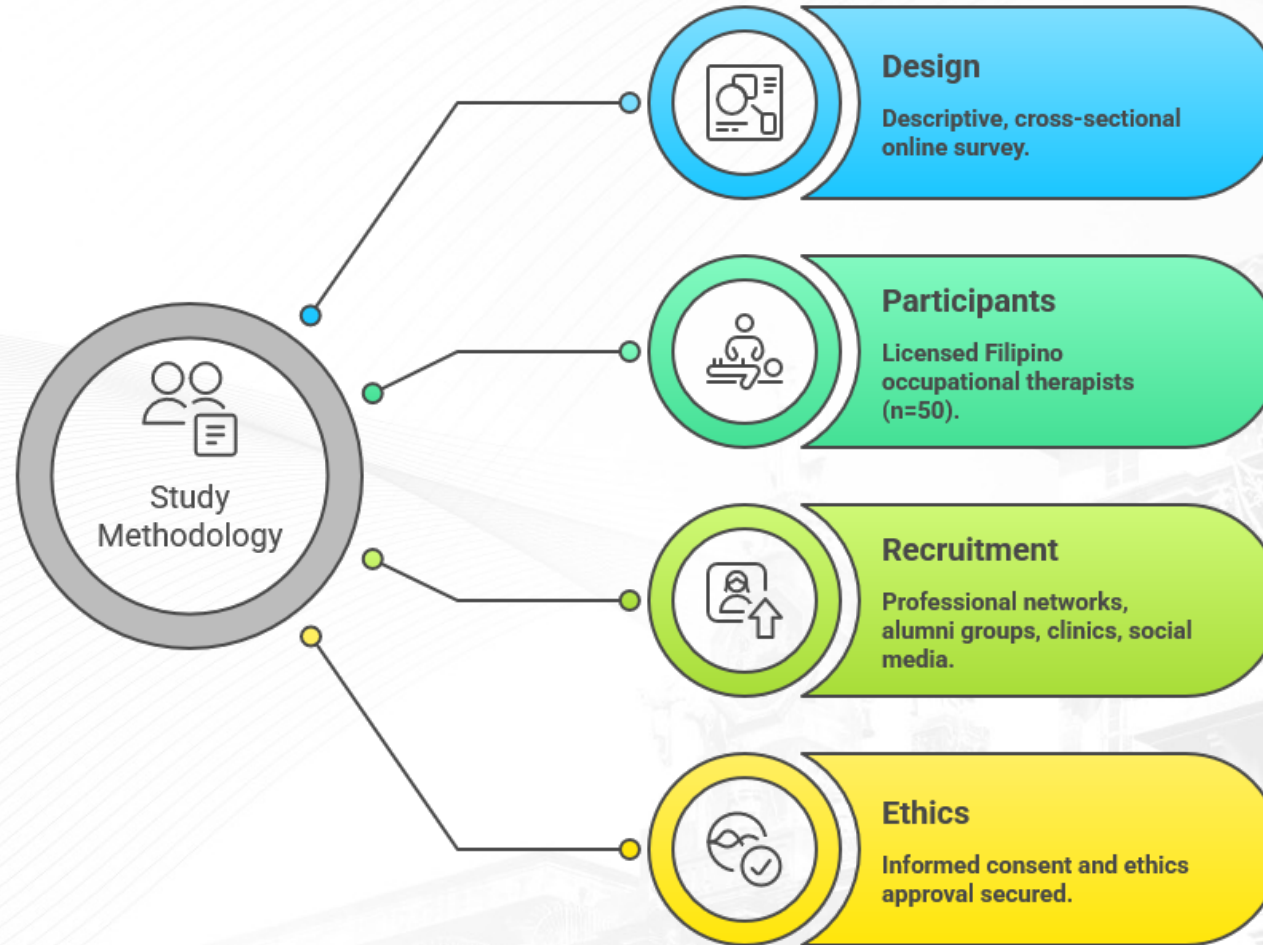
Study Methodology

Design

Descriptive, cross-sectional online survey.

Participants

Licensed Filipino occupational therapists (n=50).

Recruitment

Professional networks, alumni groups, clinics, social media.

Ethics

Informed consent and ethics approval secured.